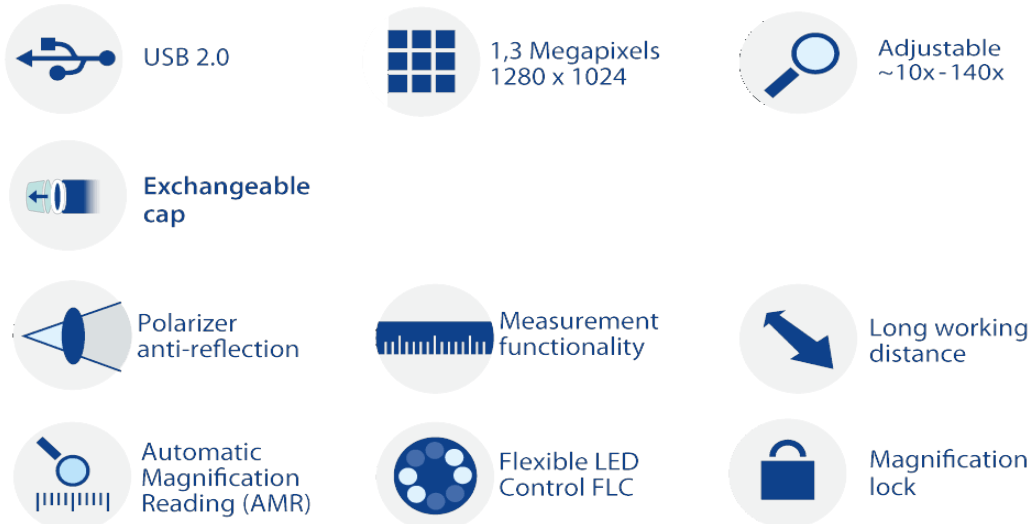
USB 2.0

1,3 Megapixels
1280 x 1024

Adjustable
~10x-140x

Exchangeable
cap

Polarizer
anti-reflection

Measurement
functionality

Long working
distance

Automatic
Magnification
Reading (AMR)

Flexible LED
Control FLC

Magnification
lock